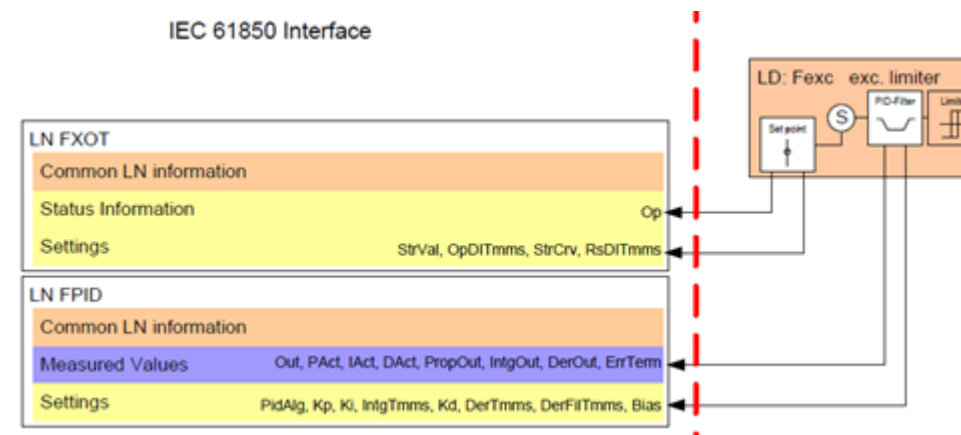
IEC 61850 Interface

LD: Fexc exc. limiter

Set point

S

PID-Filter

Limi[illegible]

LN FXOT

Common LN information

Status Information

Op

Settings

StrVal, OpDlTmms, StrCrv, RsDlTmms

LN FPID

Common LN information

Measured Values

Out, PAct, IAct, DAct, PropOut, IntgOut, DerOut, ErrTerm

Settings

PidAlg, Kp, Ki, IntgTmms, Kd, DerTmms, DerFilTmms, Bias